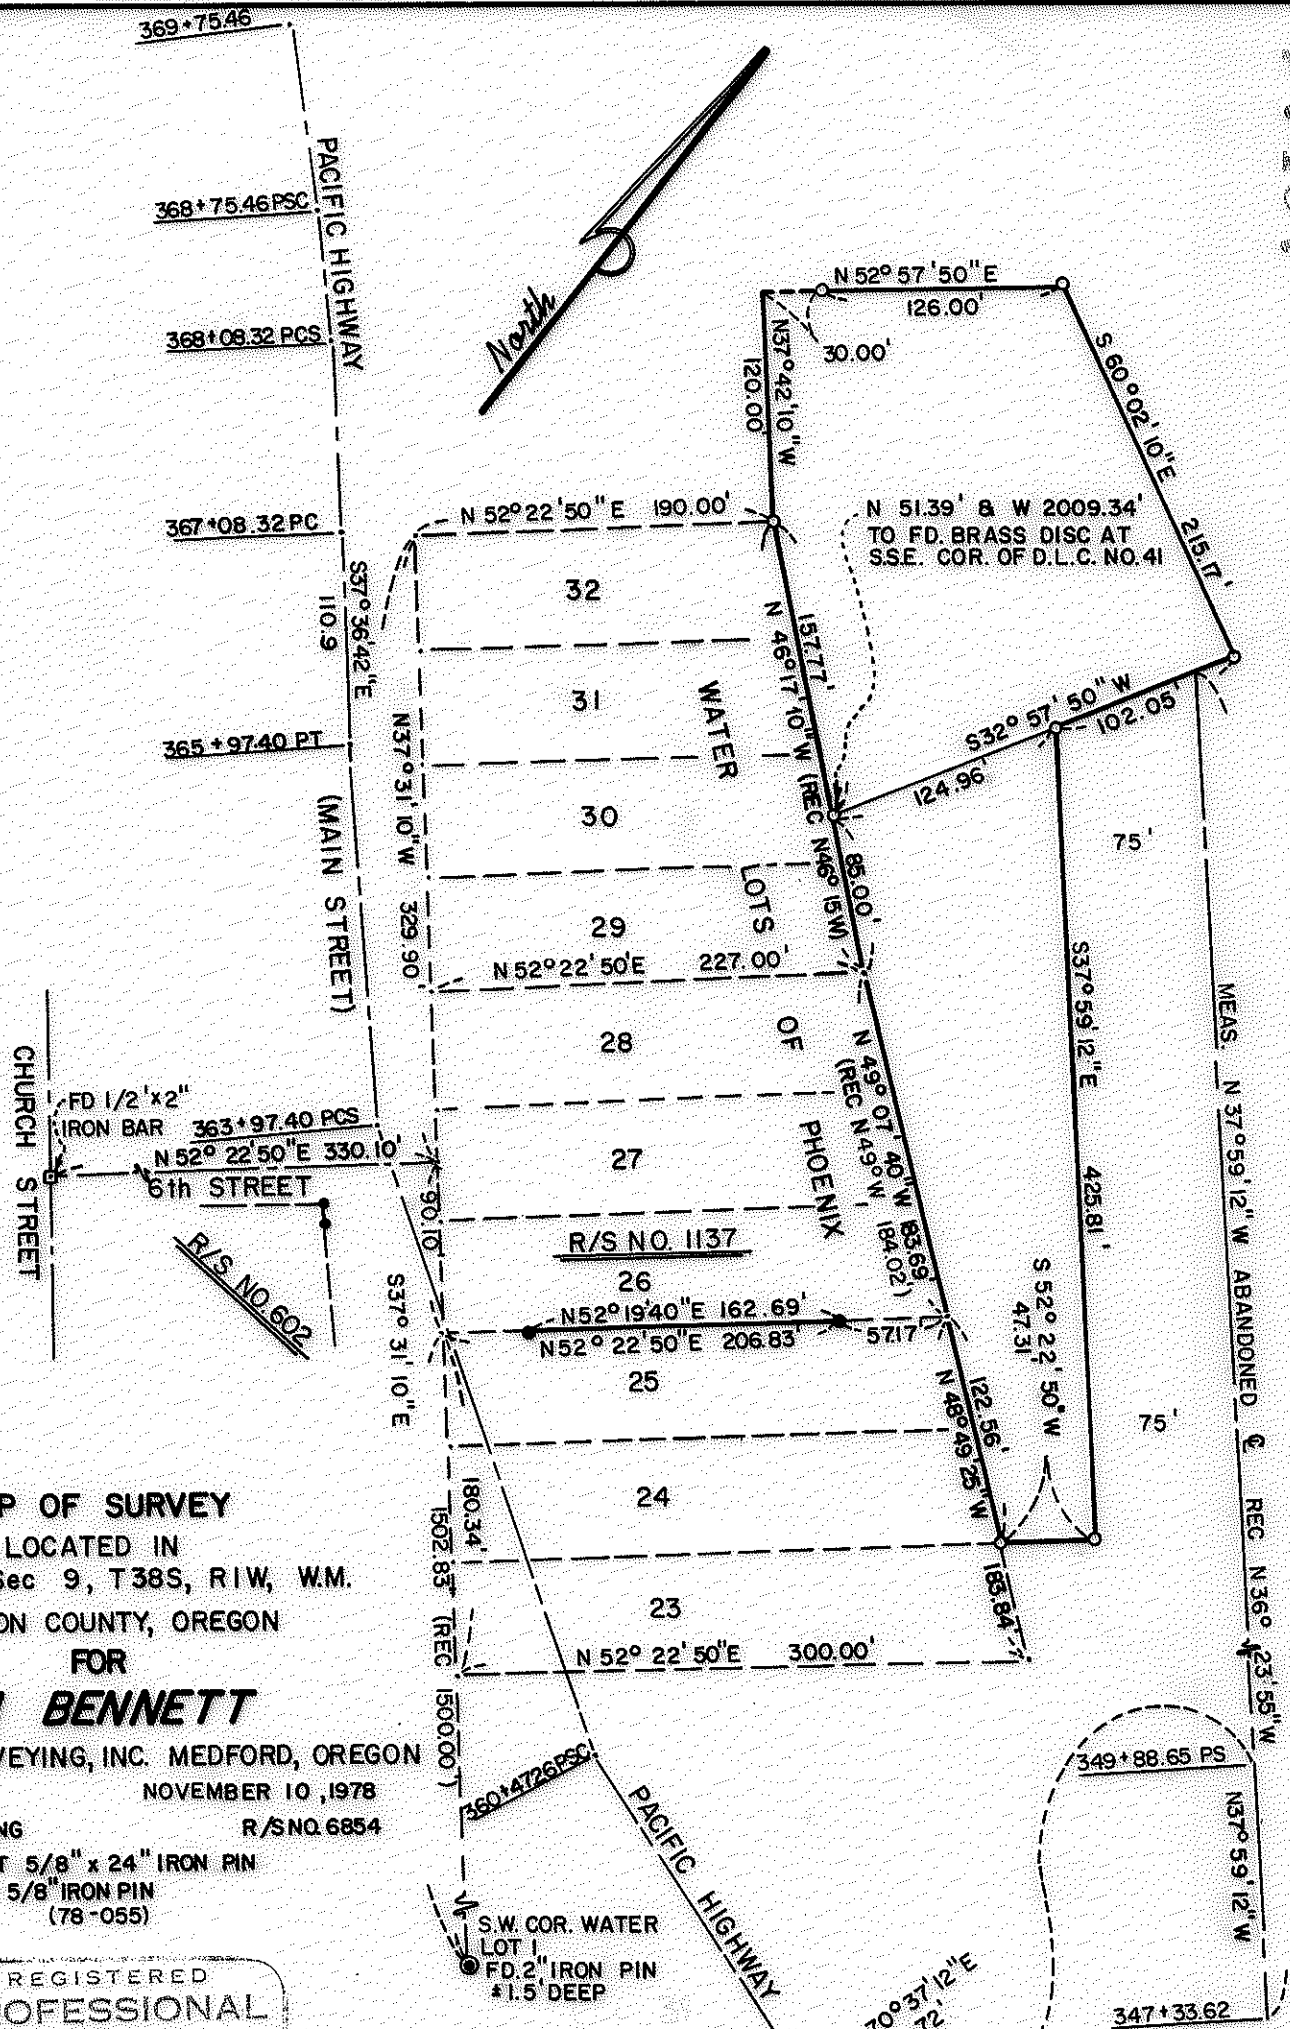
369+75.46

PACIFIC HIGHWAY

368+75.46 PSC

368+08.32 PCS

North

N 52° 57' 50" E
126.00'

30.00'

N37°42'10"W
120.00'

S 60°02'10"E
215.17'

367+08.32 PC

N 52° 22' 50" E 190.00'

N 51.39' & W 2009.34' TO FD. BRASS DISC AT S.S.E. COR. OF D.L.C. NO. 41

S37° 36' 42" E
110.9

32

N 46°17'10"W (REC N46° 15'W)
157.77'

31

WATER

S32° 57' 50" W
102.05'

365+97.40 PT

124.96'

(MAIN STREET)

N37° 31' 10" W
329.90

30

85.00'

75'

LOTS

29

N 52° 22' 50" E 227.00'

S37° 59' 12" E
425.81'

MEAS. N 37° 59' 12" W ABANDONED ℄ REC N 36° 23' 55" W

OF

28

CHURCH STREET

FD 1/2"x2" IRON BAR

363+97.40 PCS

N 52° 22' 50" E 330.10'

6th STREET

PHOENIX

N 49° 07' 40" W 183.69
(REC N 49° W 184.02)

27

90.10'

R/S NO. 1137

R/S NO. 602

26

S37° 31' 10" E

N52° 19' 40" E 162.69'

57.17

N52° 22' 50" E 206.83

S 52° 22' 50" W
47.31'

25

N 48° 49' 25" W
122.56'

75'

P OF SURVEY
LOCATED IN
Sec 9, T38S, R1W, W.M.
ON COUNTY, OREGON
FOR
BENNETT
VEYING, INC. MEDFORD, OREGON
NOVEMBER 10, 1978
NG
R/S NO. 6854
T 5/8" x 24" IRON PIN
5/8" IRON PIN
(78-055)

180.34'

1502.83' (REC 1500.00')

24

23

183.84'

N 52° 22' 50" E 300.00'

360+47.26 PSC

PACIFIC HIGHWAY

349+88.65 PS

N37° 59' 12" W

S.W. COR. WATER LOT 1
FD. 2" IRON PIN
#1.5' DEEP

REGISTERED
OFESSIONAL

70° 37' 12" E
72

347+33.62